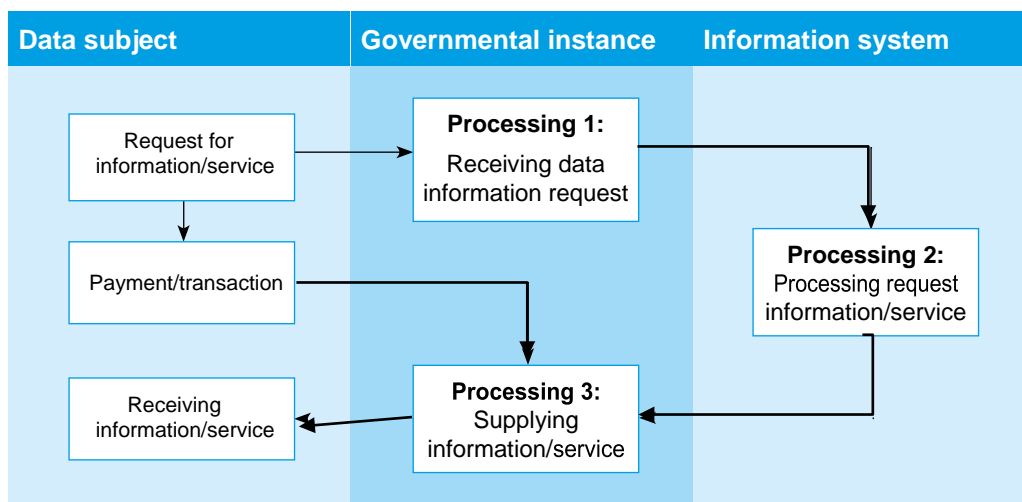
Data subject

Governmental instance

Information system

Request for information/service

Processing 1:
Receiving data information request

Processing 2:
Processing request information/service

Payment/transaction

Receiving information/service

Processing 3:
Supplying information/service